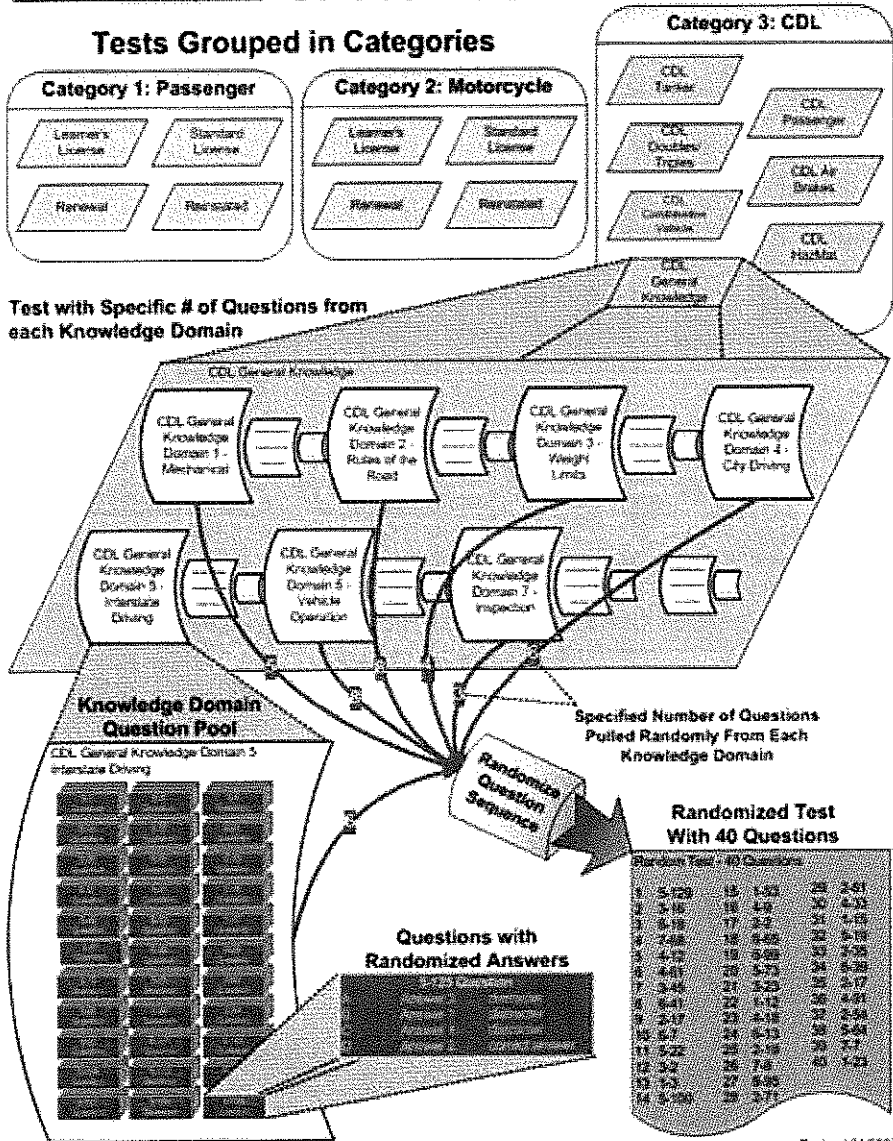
Tests Grouped in Categories

Category 1: Passenger

Learner's License

Standard License

Renewal

Reinstated

Category 2: Motorcycle

Learner's License

Standard License

Renewal

Reinstated

Category 3: CDL

CDL Tanker

CDL Passenger

CDL Doubles Triples

CDL Air Brakes

CDL Combination Vehicle

CDL HazMat

CDL General Knowledge

Test with Specific # of Questions from each Knowledge Domain

CDL General Knowledge

CDL General Knowledge Domain 1 - Mechanical

CDL General Knowledge Domain 2 - Rules of the Road

CDL General Knowledge Domain 3 - Weight Limits

CDL General Knowledge Domain 4 - City Driving

CDL General Knowledge Domain 5 - Interstate Driving

CDL General Knowledge Domain 6 - Vehicle Operation

CDL General Knowledge Domain 7 - Inspection

Knowledge Domain Question Pool

CDL General Knowledge Domain 5 Interstate Driving

Specified Number of Questions Pulled Randomly From Each Knowledge Domain

Randomize Question Sequence

Randomized Test With 40 Questions

Random Test - 40 Questions

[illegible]

Questions with Randomized Answers

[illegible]